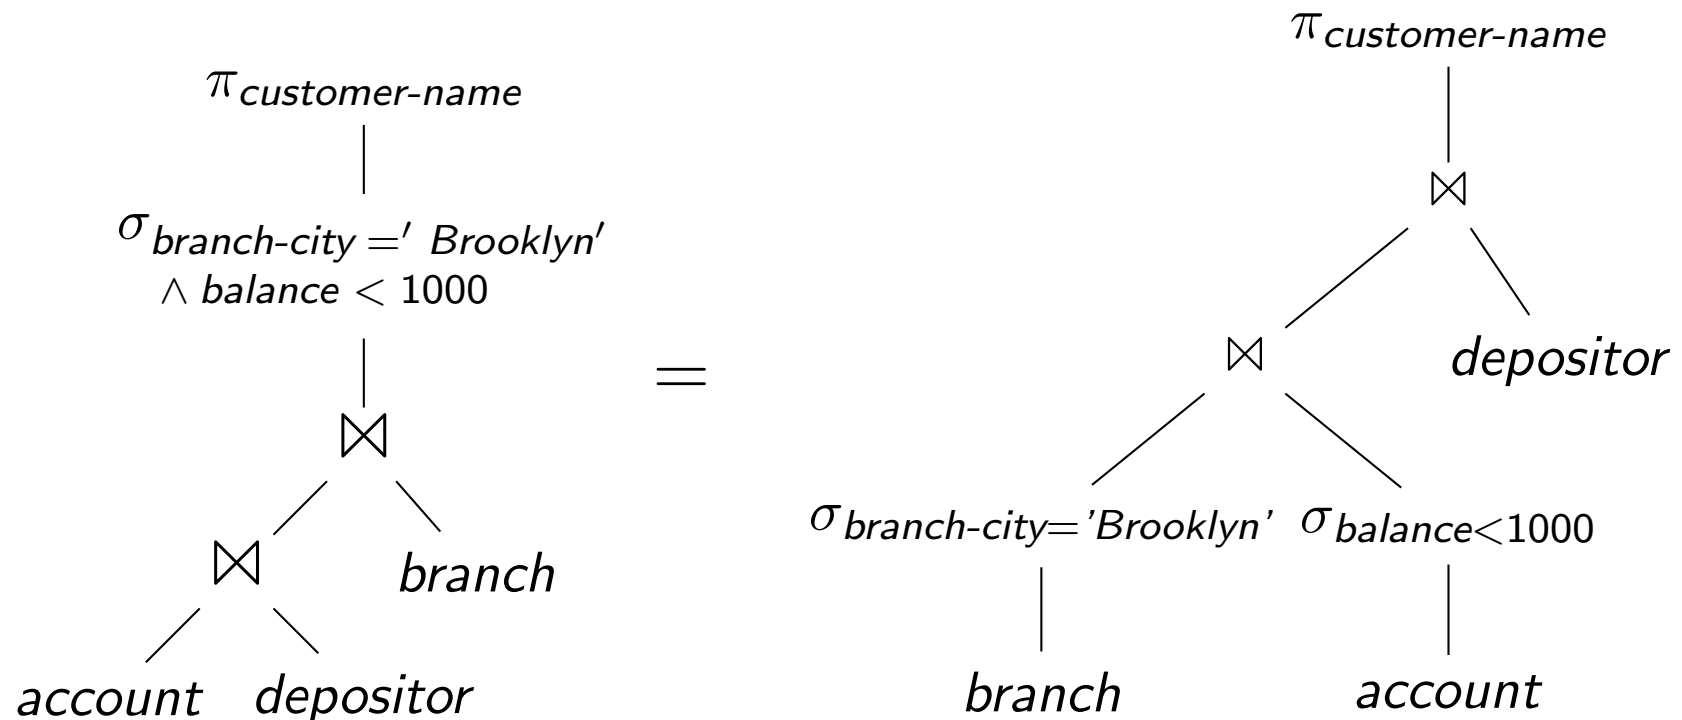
$\pi_{customer\text{-}name}$

$\sigma_{branch\text{-}city = 'Brooklyn' \wedge balance < 1000}$

$\bowtie$

$\bowtie$

branch

account

depositor

$=$

$\pi_{customer\text{-}name}$

$\bowtie$

$\bowtie$

depositor

$\sigma_{branch\text{-}city='Brooklyn'}$

$\sigma_{balance<1000}$

branch

account